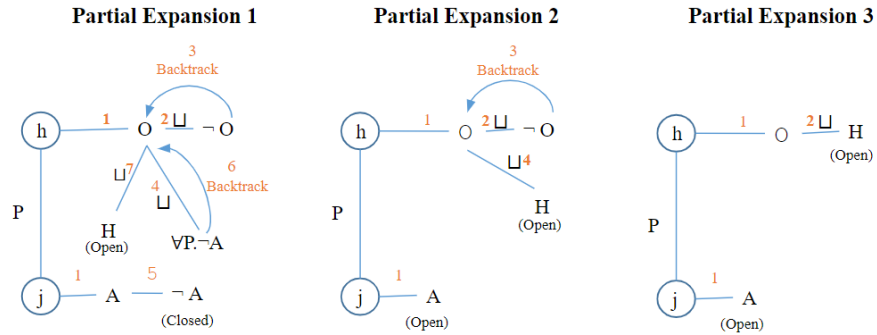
Partial Expansion 1

3
Backtrack

h
1
O
2 $\sqcup$
$\neg$ O

$\sqcup$7
4
$\sqcup$
6
Backtrack

P

H
(Open)
$\forall$P.$\neg$A

j
1
A
5
$\neg$ A
(Closed)

Partial Expansion 2

3
Backtrack

h
1
O
2 $\sqcup$
$\neg$ O
$\sqcup$4

P

H
(Open)

j
1
A
(Open)

Partial Expansion 3

h
1
O
2 $\sqcup$
H
(Open)

P

j
1
A
(Open)